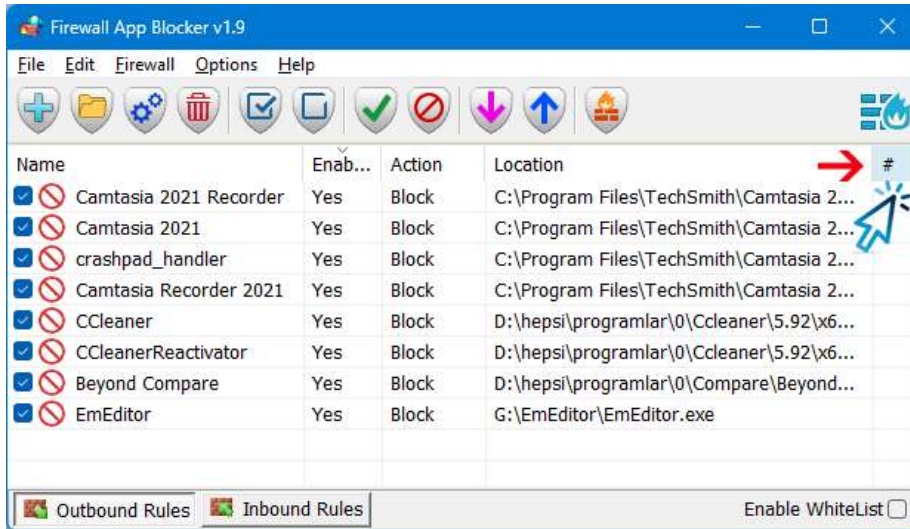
Firewall App Blocker v1.9

File Edit Firewall Options Help

| Name | Enab... | Action | Location | # |
|---|---|---|---|---|
| Camtasia 2021 Recorder | Yes | Block | C:\Program Files\TechSmith\Camtasia 2... | |
| Camtasia 2021 | Yes | Block | C:\Program Files\TechSmith\Camtasia 2... | |
| crashpad_handler | Yes | Block | C:\Program Files\TechSmith\Camtasia 2... | |
| Camtasia Recorder 2021 | Yes | Block | C:\Program Files\TechSmith\Camtasia 2... | |
| CCleaner | Yes | Block | D:\hepsi\programlar\0\Ccleaner\5.92\x6... | |
| CCleanerReactivator | Yes | Block | D:\hepsi\programlar\0\Ccleaner\5.92\x6... | |
| Beyond Compare | Yes | Block | D:\hepsi\programlar\0\Compare\Beyond... | |
| EmEditor | Yes | Block | G:\EmEditor\EmEditor.exe | |

Outbound Rules Inbound Rules Enable WhiteList